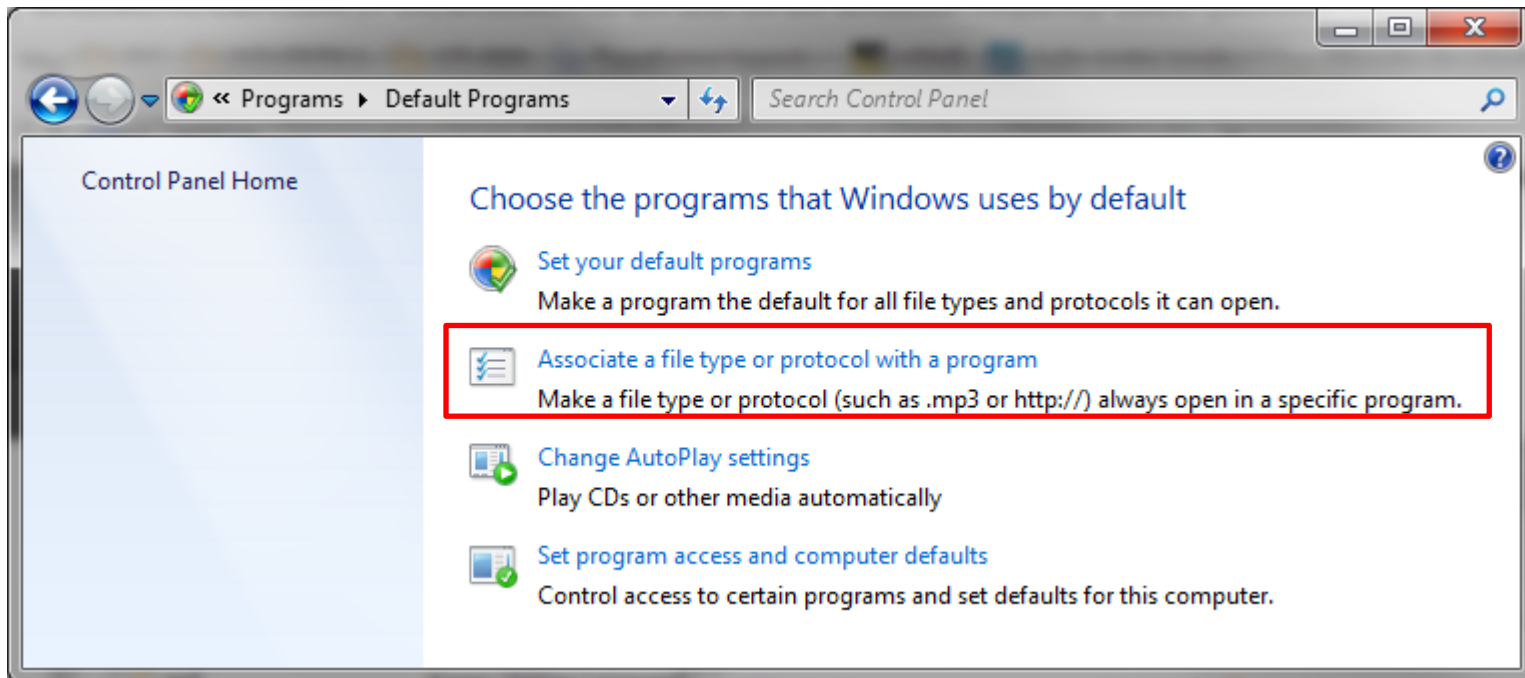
« Programs ▸ Default Programs

Search Control Panel

Control Panel Home

Choose the programs that Windows uses by default

Set your default programs
Make a program the default for all file types and protocols it can open.

Associate a file type or protocol with a program
Make a file type or protocol (such as .mp3 or http://) always open in a specific program.

Change AutoPlay settings
Play CDs or other media automatically

Set program access and computer defaults
Control access to certain programs and set defaults for this computer.